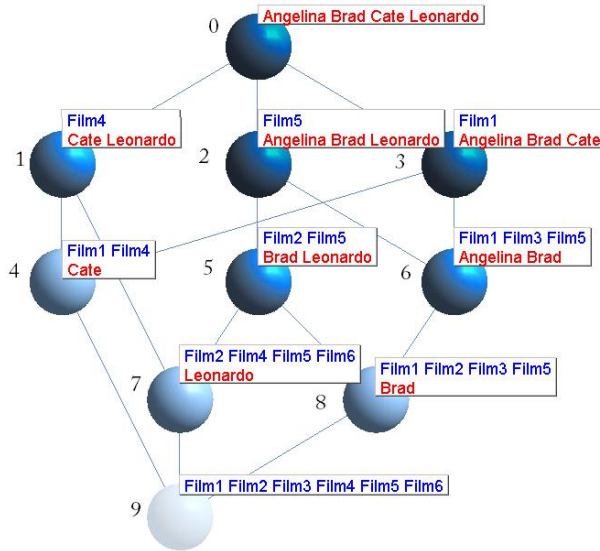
0 Angelina Brad Cate Leonardo

1 Film4
Cate Leonardo

2 Film5
Angelina Brad Leonardo

3 Film1
Angelina Brad Cate

4 Film1 Film4
Cate

5 Film2 Film5
Brad Leonardo

6 Film1 Film3 Film5
Angelina Brad

7 Film2 Film4 Film5 Film6
Leonardo

8 Film1 Film2 Film3 Film5
Brad

9 Film1 Film2 Film3 Film4 Film5 Film6